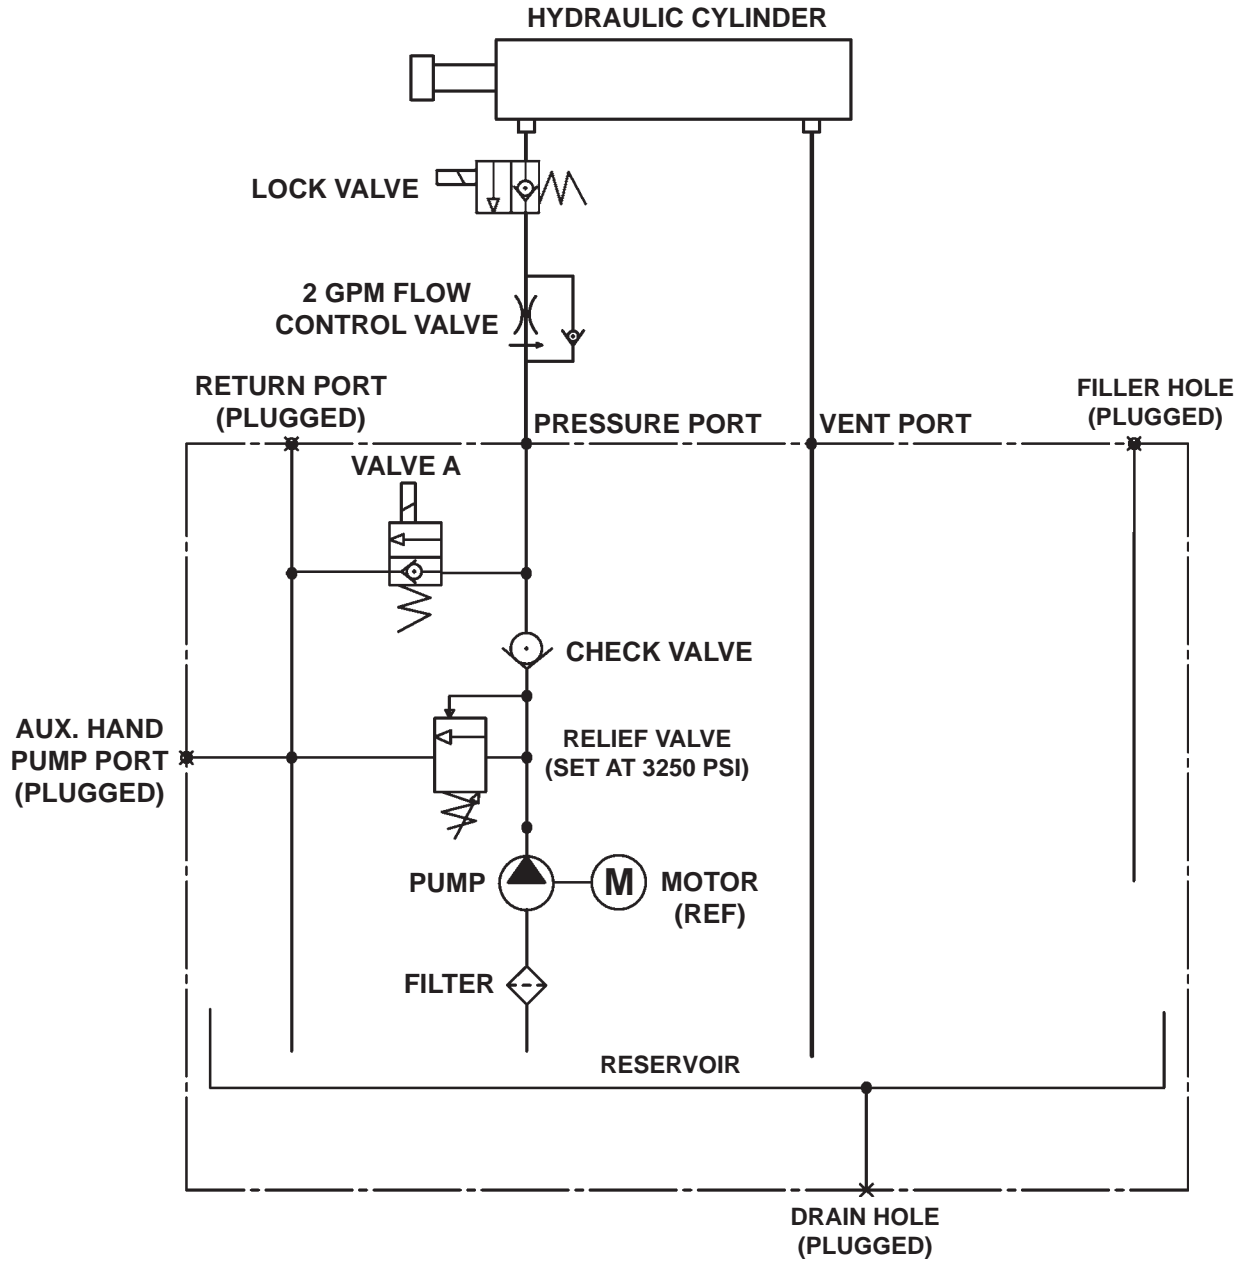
HYDRAULIC CYLINDER

LOCK VALVE

2 GPM FLOW CONTROL VALVE

RETURN PORT (PLUGGED)

PRESSURE PORT

VENT PORT

FILLER HOLE (PLUGGED)

VALVE A

CHECK VALVE

AUX. HAND PUMP PORT (PLUGGED)

RELIEF VALVE (SET AT 3250 PSI)

PUMP

M

MOTOR (REF)

FILTER

RESERVOIR

DRAIN HOLE (PLUGGED)